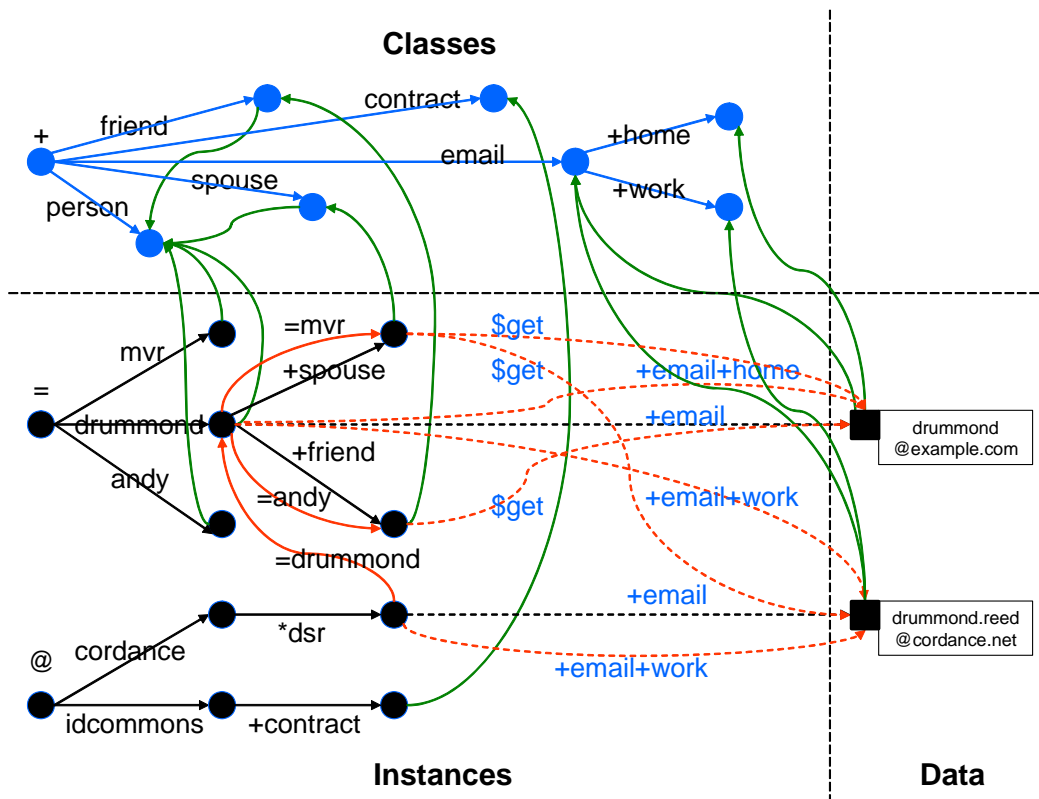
Classes

+
friend
contract
+home
email
spouse
+work
person

=mvr
$get
mvr
$get
+spouse
+email+home
=
+email
drummond
drummond
@example.com
+friend
andy
+email+work
=andy
$get
=drummond
+email
*dsr
drummond.reed
@cordance.net
@
cordance
+email+work
idcommons
+contract

Instances
Data